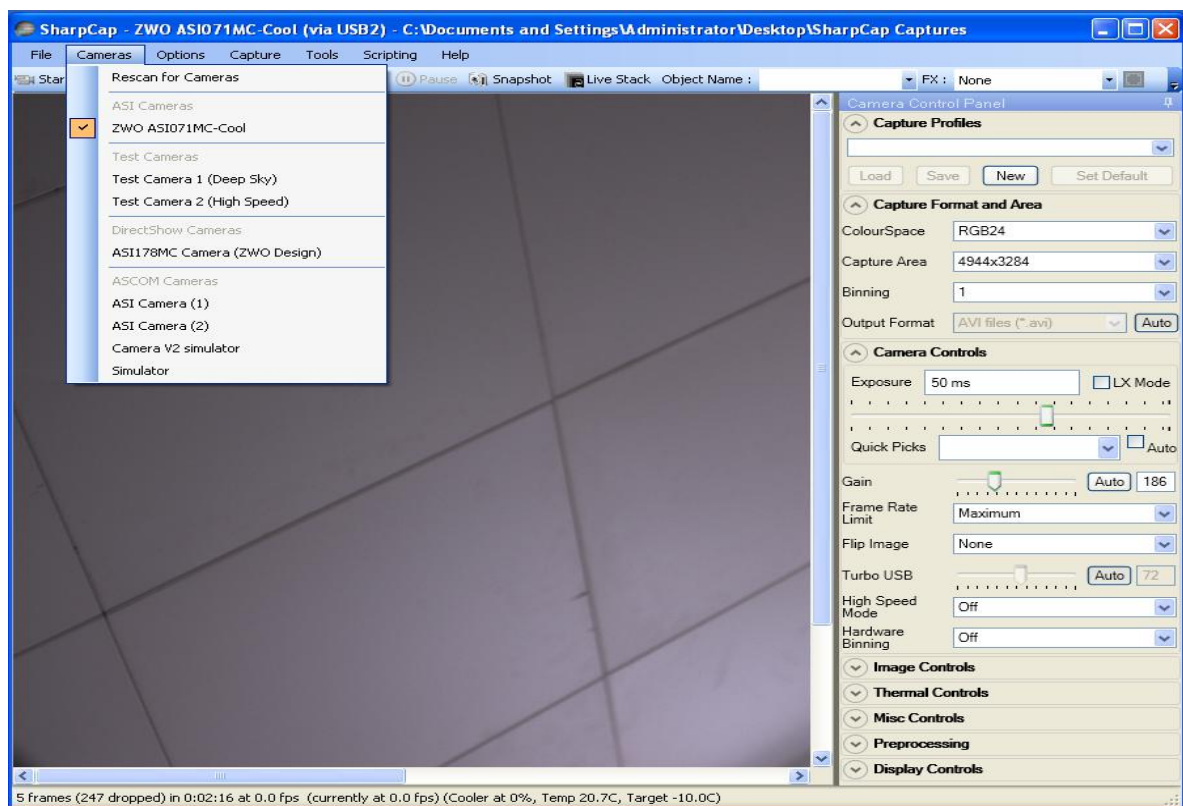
SharpCap - ZWO ASI071MC-Cool (via USB2) - C:\Documents and Settings\Administrator\Desktop\SharpCap Captures

File Cameras Options Capture Tools Scripting Help

Star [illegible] Pause Snapshot Live Stack Object Name : FX: None

Rescan for Cameras
ASI Cameras
ZWO ASI071MC-Cool
Test Cameras
Test Camera 1 (Deep Sky)
Test Camera 2 (High Speed)
DirectShow Cameras
ASI178MC Camera (ZWO Design)
ASCOM Cameras
ASI Camera (1)
ASI Camera (2)
Camera V2 simulator
Simulator

Camera Control Panel
Capture Profiles
Load Save New Set Default
Capture Format and Area
ColourSpace RGB24
Capture Area 4944x3284
Binning 1
Output Format AVI files (*.avi) Auto
Camera Controls
Exposure 50 ms LX Mode
Quick Picks Auto
Gain Auto 186
Frame Rate Limit Maximum
Flip Image None
Turbo USB Auto 72
High Speed Mode Off
Hardware Binning Off
Image Controls
Thermal Controls
Misc Controls
Preprocessing
Display Controls

5 frames (247 dropped) in 0:02:16 at 0.0 fps (currently at 0.0 fps) (Cooler at 0%, Temp 20.7C, Target -10.0C)